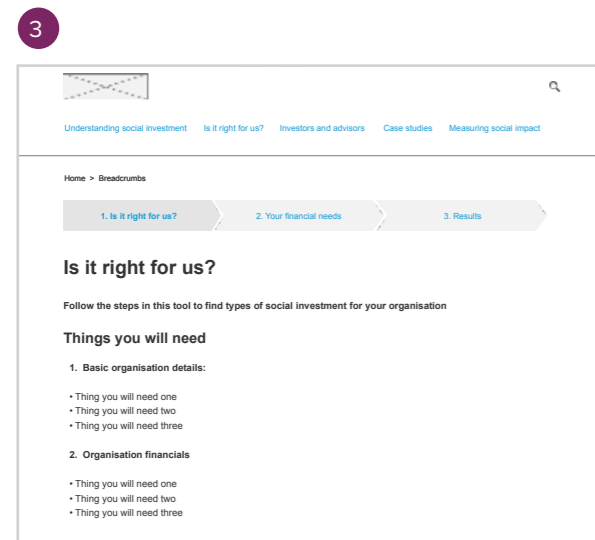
3

Understanding social investment Is it right for us? Investors and advisors Case studies Measuring social impact

Home > Breadcrumbs

1. Is it right for us? 2. Your financial needs 3. Results

Is it right for us?

Follow the steps in this tool to find types of social investment for your organisation

Things you will need

1. Basic organisation details:

• Thing you will need one
• Thing you will need two
• Thing you will need three

2. Organisation financials

• Thing you will need one
• Thing you will need two
• Thing you will need three